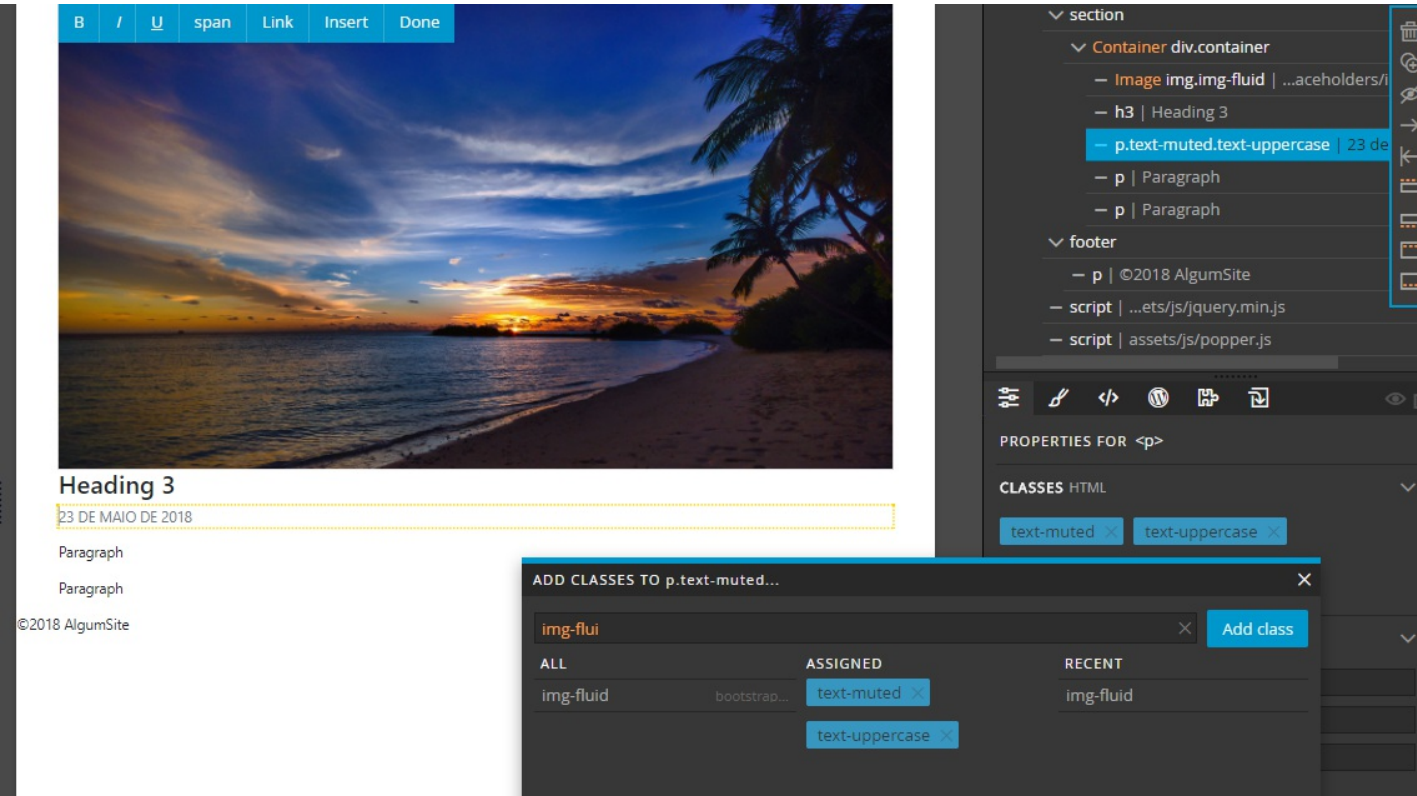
B I U span Link Insert Done

Heading 3

23 DE MAIO DE 2018

Paragraph

Paragraph

©2018 AlgumSite

section
Container div.container
Image img.img-fluid | ...aceholders/i
h3 | Heading 3
p.text-muted.text-uppercase | 23 de
p | Paragraph
p | Paragraph
footer
p | ©2018 AlgumSite
script | ...ets/js/jquery.min.js
script | assets/js/popper.js

PROPERTIES FOR <p>

CLASSES HTML

text-muted ×
text-uppercase ×

ADD CLASSES TO p.text-muted...

img-flui

Add class

ALL
img-fluid bootstrap...

ASSIGNED
text-muted ×
text-uppercase ×

RECENT
img-fluid